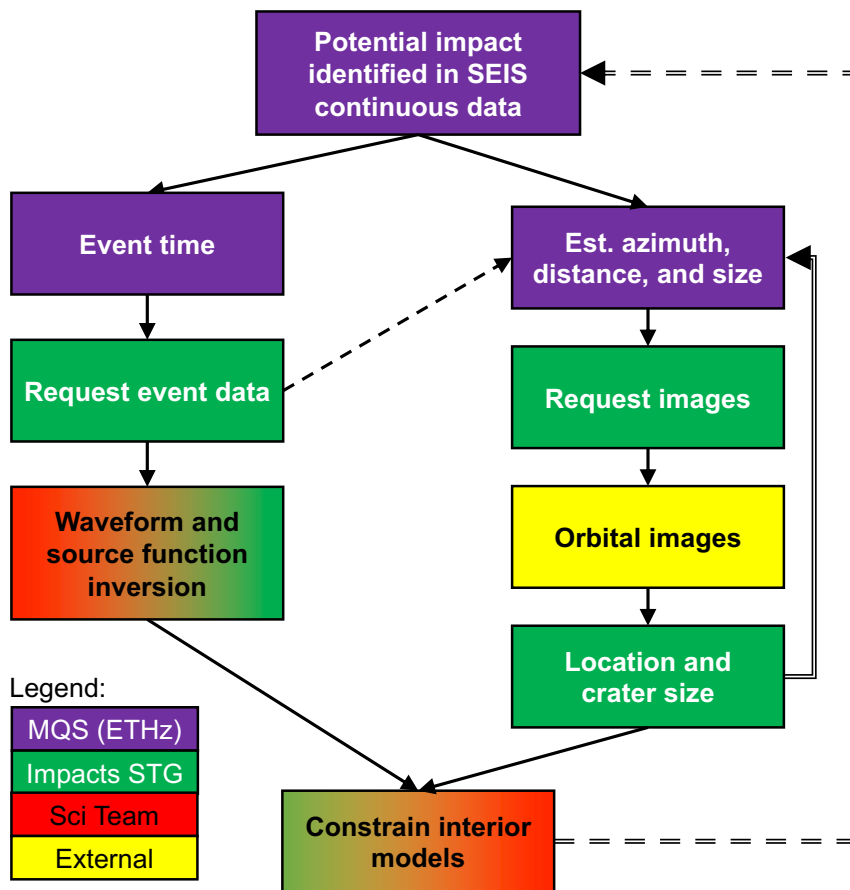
Potential impact identified in SEIS continuous data

Event time

Est. azimuth, distance, and size

Request event data

Request images

Waveform and source function inversion

Orbital images

Location and crater size

Legend:
MQS (ETHz)
Impacts STG
Sci Team
External

Constrain interior models